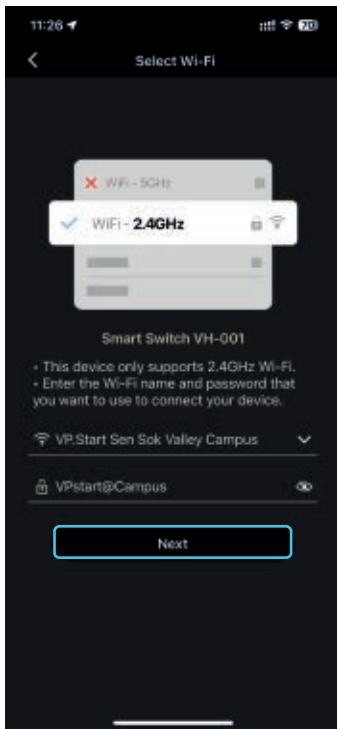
11:26

Select Wi-Fi

WiFi - 5GHz

WiFi - 2.4GHz

Smart Switch VH-001

• This device only supports 2.4GHz Wi-Fi.
• Enter the Wi-Fi name and password that you want to use to connect your device.

VP.Start Sen Sok Valley Campus

VPstart@Campus

Next